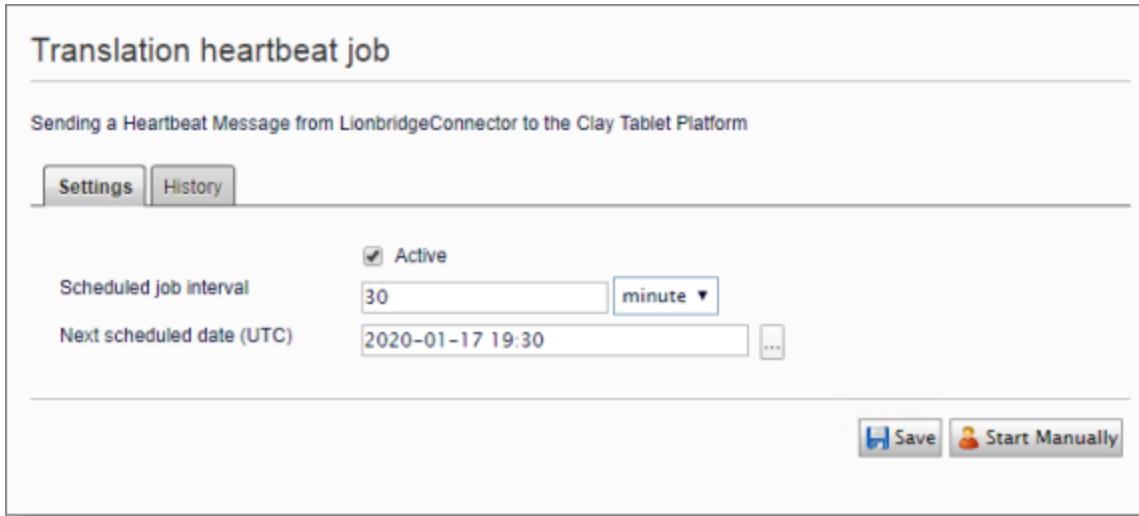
Translation heartbeat job

Sending a Heartbeat Message from LionbridgeConnector to the Clay Tablet Platform

Settings History

Active

Scheduled job interval 30 minute ▼

Next scheduled date (UTC) 2020-01-17 19:30 ...

Save Start Manually